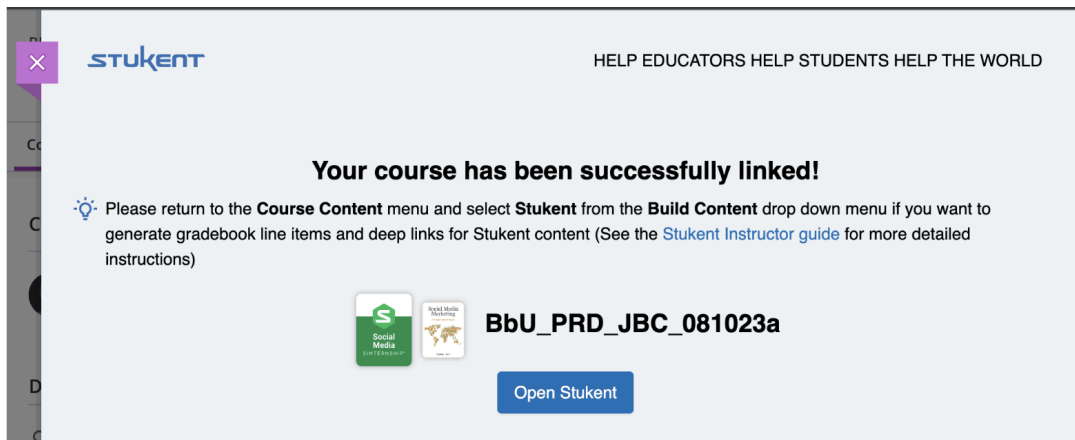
STUKENT

HELP EDUCATORS HELP STUDENTS HELP THE WORLD

Your course has been successfully linked!

Please return to the **Course Content** menu and select **Stukent** from the **Build Content** drop down menu if you want to generate gradebook line items and deep links for Stukent content (See the Stukent Instructor guide for more detailed instructions)

S
Social Media
SIMTERNSHIP

Social Media Marketing

BbU_PRD_JBC_081023a

Open Stukent